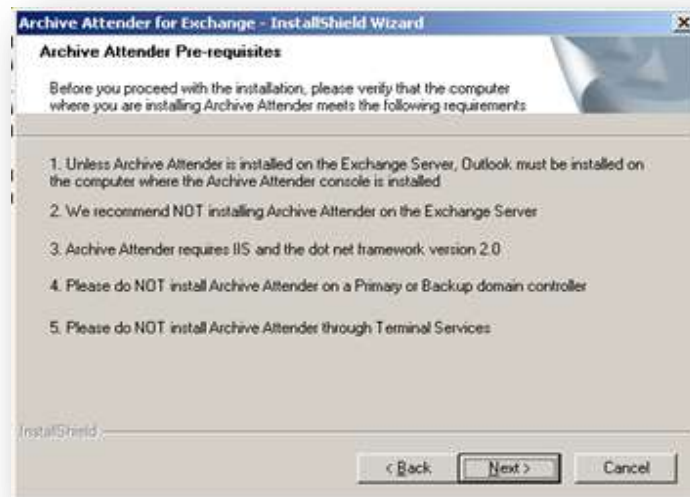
Archive Attender for Exchange - InstallShield Wizard

Archive Attender Pre-requisites

Before you proceed with the installation, please verify that the computer where you are installing Archive Attender meets the following requirements

1. Unless Archive Attender is installed on the Exchange Server, Outlook must be installed on the computer where the Archive Attender console is installed

2. We recommend NOT installing Archive Attender on the Exchange Server

3. Archive Attender requires IIS and the dot net framework version 2.0

4. Please do NOT install Archive Attender on a Primary or Backup domain controller

5. Please do NOT install Archive Attender through Terminal Services

InstallShield

< Back

Next >

Cancel